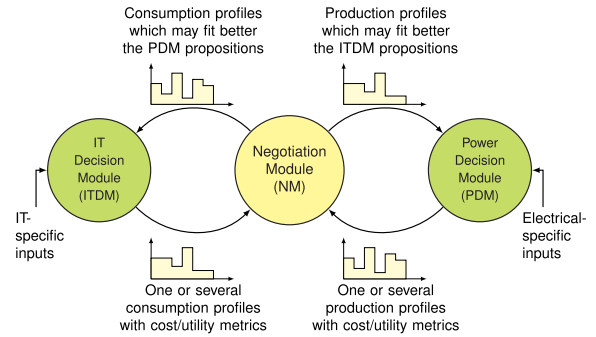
Consumption profiles which may fit better the PDM propositions

Production profiles which may fit better the ITDM propositions

IT Decision Module (ITDM)

Negotiation Module (NM)

Power Decision Module (PDM)

IT-specific inputs

Electrical-specific inputs

One or several consumption profiles with cost/utility metrics

One or several production profiles with cost/utility metrics